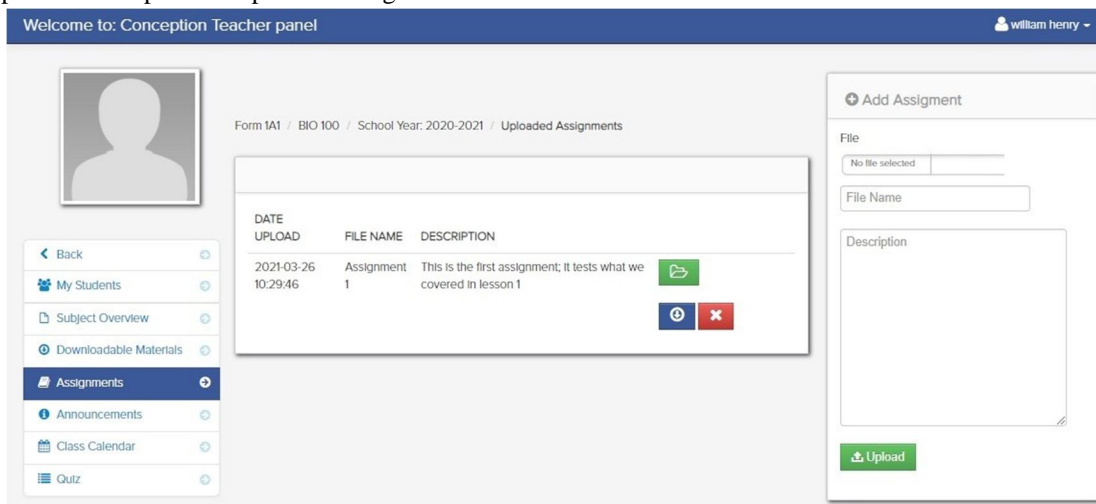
Welcome to: Conception Teacher panel

william henry

Form 1A1 / BIO 100 / School Year: 2020-2021 / Uploaded Assignments

| DATE UPLOAD | FILE NAME | DESCRIPTION |
|---|---|---|
| 2021-03-26 10:29:46 | Assignment 1 | This is the first assignment; It tests what we covered in lesson 1 |

Back
My Students
Subject Overview
Downloadable Materials
Assignments
Announcements
Class Calendar
Quiz

Add Assigment
File
No file selected
File Name
Description
Upload